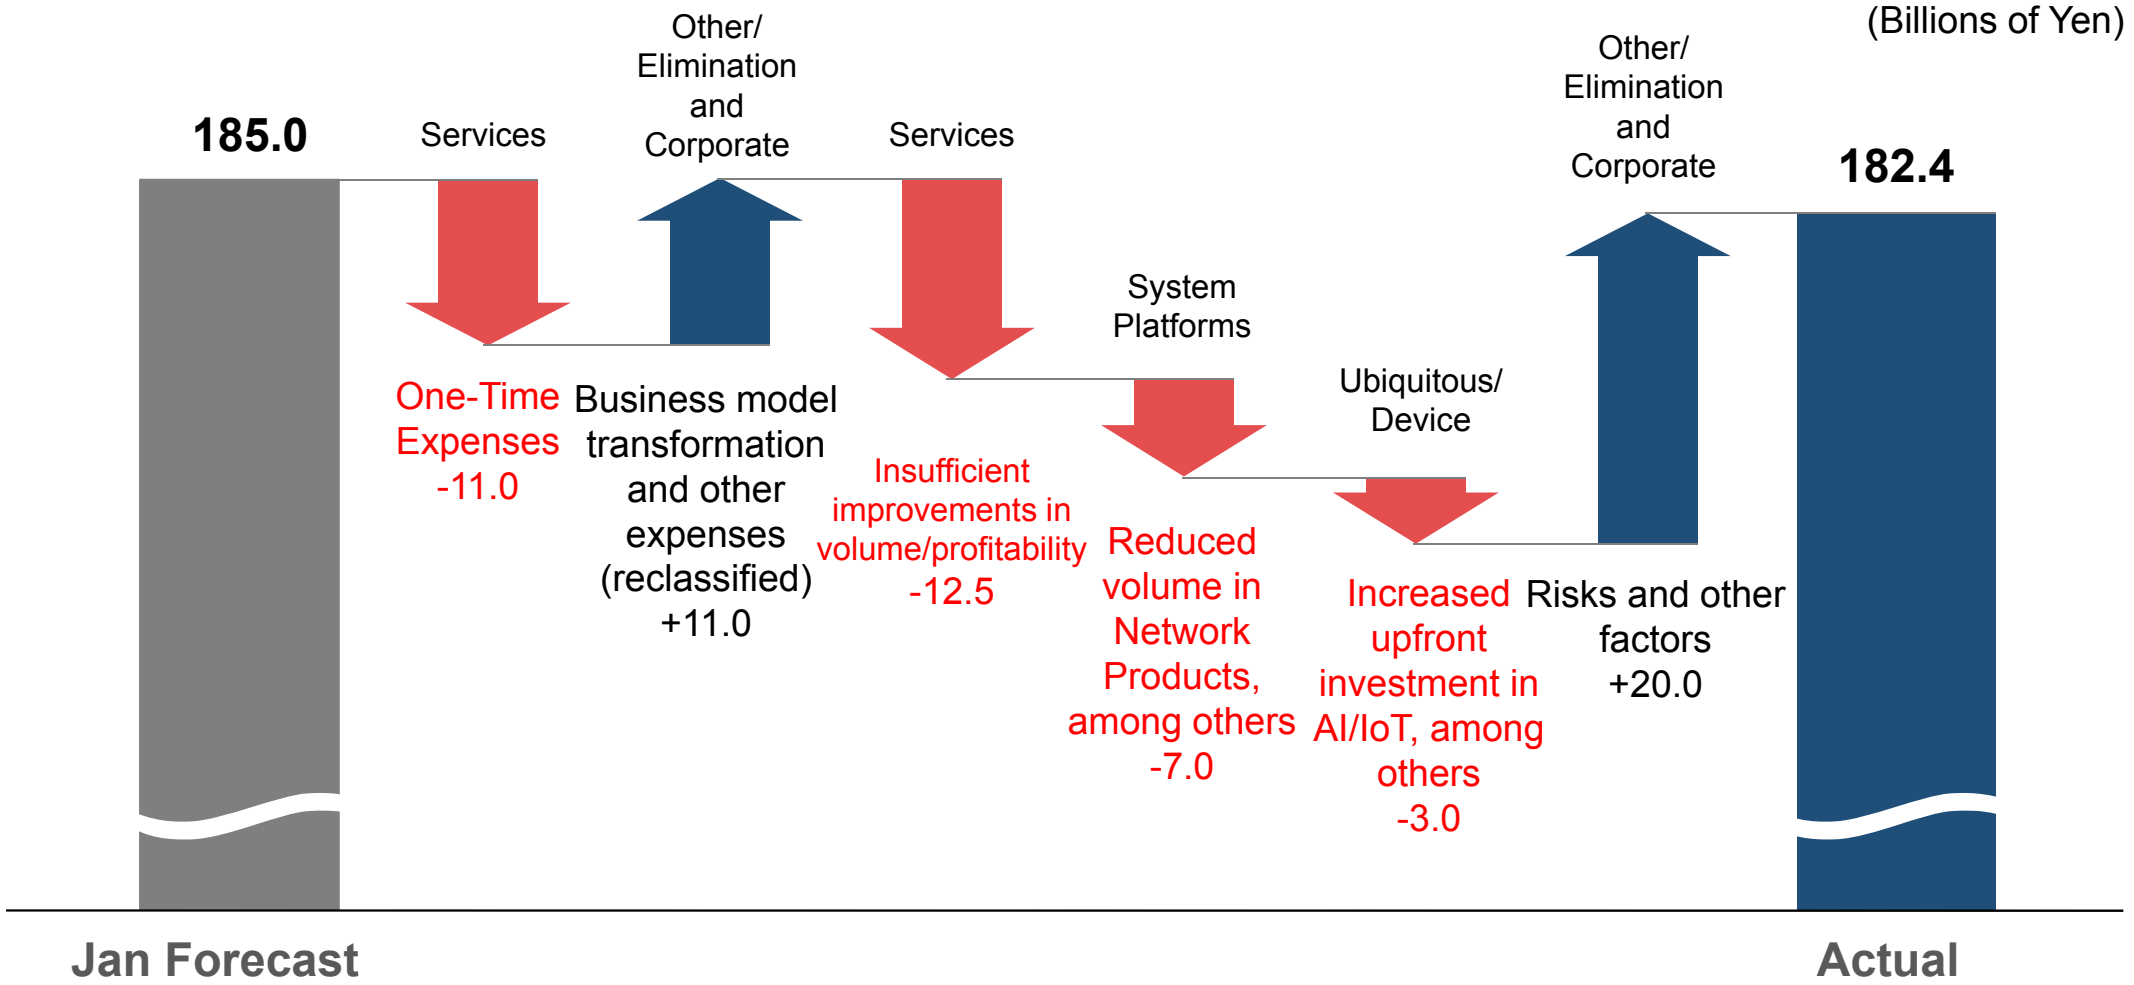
(Billions of Yen)

185.0

Services

Other/ Elimination and Corporate

Services

Other/ Elimination and Corporate

182.4

System Platforms

Ubiquitous/ Device

One-Time Expenses -11.0

Business model transformation and other expenses (reclassified) +11.0

Insufficient improvements in volume/profitability -12.5

Reduced volume in Network Products, among others -7.0

Increased upfront investment in AI/IoT, among others -3.0

Risks and other factors +20.0

Jan Forecast

Actual